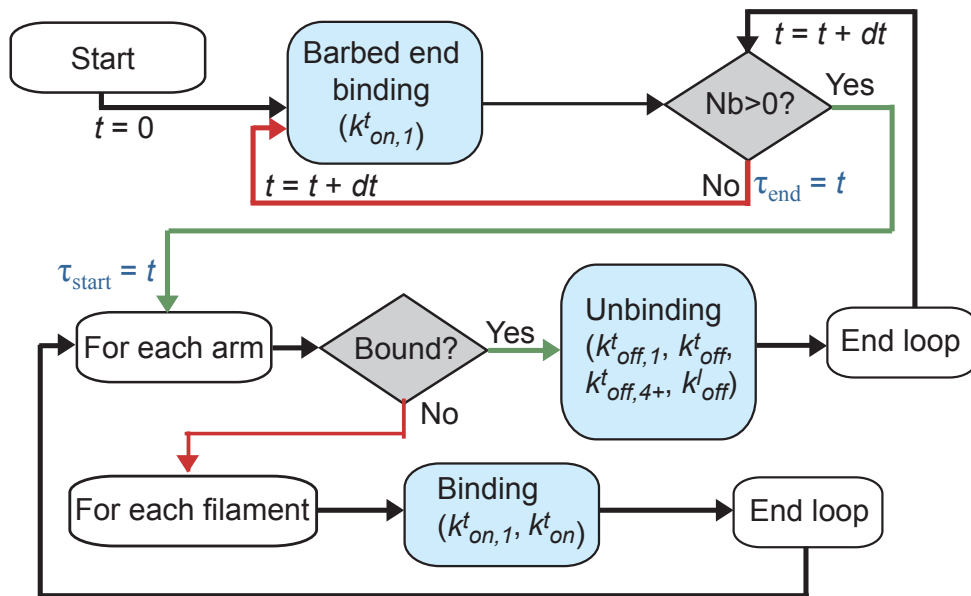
Start

$t = 0$

Barbed end binding ($k^{t}_{on,1}$)

$t = t + dt$

Nb>0?

Yes

No

$\tau_{\text{end}} = t$

$t = t + dt$

$\tau_{\text{start}} = t$

For each arm

Bound?

Yes

No

Unbinding ($k^{t}_{off,1}$, $k^{t}_{off}$, $k^{t}_{off,4+}$, $k^{l}_{off}$)

End loop

For each filament

Binding ($k^{t}_{on,1}$, $k^{t}_{on}$)

End loop